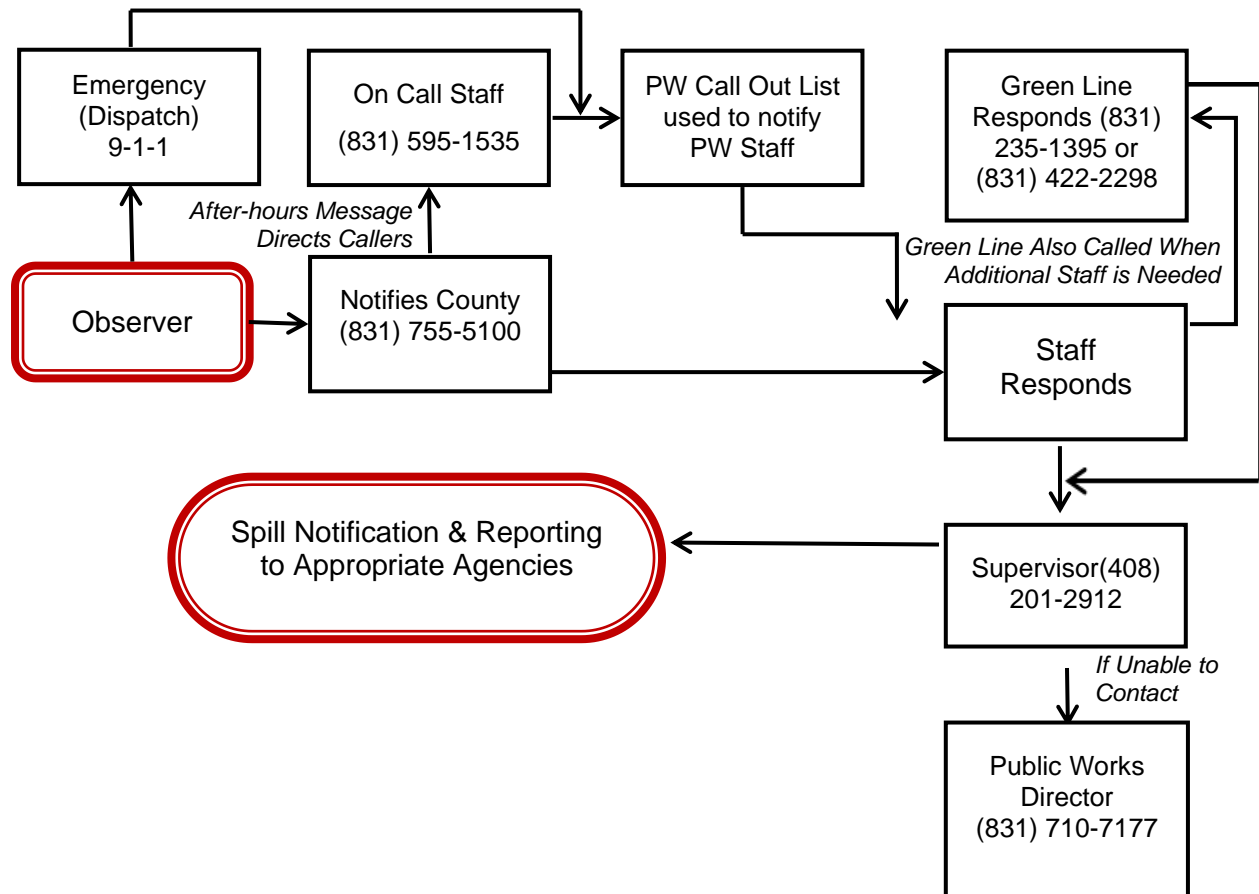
Emergency (Dispatch) 9-1-1

On Call Staff

(831) 595-1535

PW Call Out List used to notify PW Staff

Green Line Responds (831) 235-1395 or (831) 422-2298

After-hours Message Directs Callers

Green Line Also Called When Additional Staff is Needed

Observer

Notifies County (831) 755-5100

Staff Responds

Spill Notification & Reporting to Appropriate Agencies

Supervisor(408) 201-2912

If Unable to Contact

Public Works Director (831) 710-7177